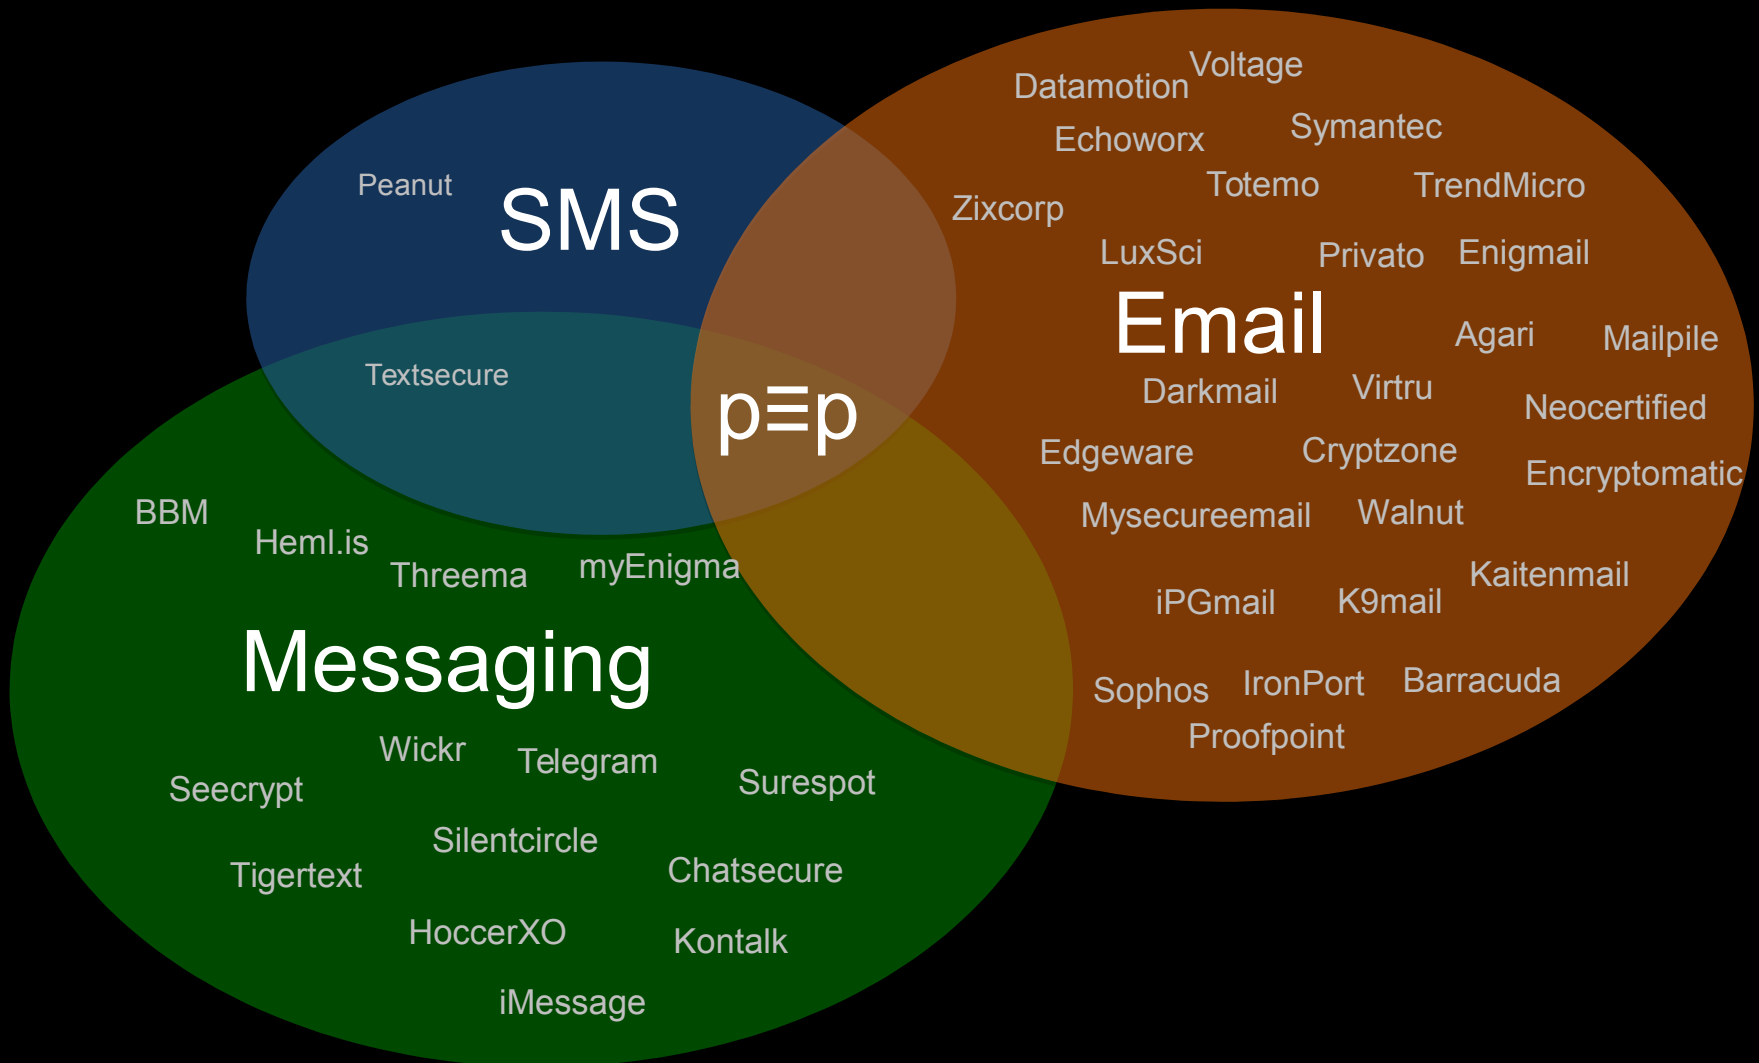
Peanut

SMS

Textsecure

p≡p

Datamotion
Voltage
Echoworx
Symantec
Totemo
TrendMicro
Zixcorp
LuxSci
Privato
Enigmail

Email

Agari
Mailpile
Darkmail
Virtru
Neocertified
Edgeware
Cryptzone
Encryptomatic
Mysecureemail
Walnut
Kaitenmail
iPGmail
K9mail
Sophos
IronPort
Barracuda
Proofpoint

BBM
Heml.is
Threema
myEnigma

Messaging

Wickr
Telegram
Seecrypt
Surespot
Silentcircle
Tigertext
Chatsecure
HoccerXO
Kontalk
iMessage